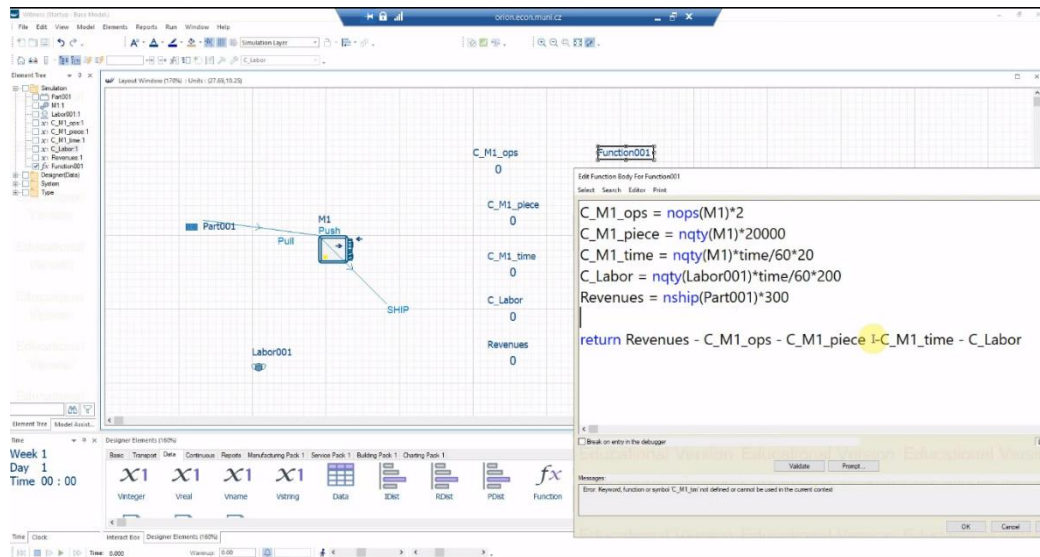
Witness (Startup - Basic Model)
File Edit View Model Elements Reports Run Window Help
orion.econ.muni.cz
Simulation Layer
C_Labor
Element Tree
Simulation
Part001
M1
Labor001
C_M1_ops
C_M1_piece
C_M1_time
C_Labor
Revenues
Function001
Designer(Data)
System
Type
Layout Window (176%) : Units : (27.66,10.25)
Part001
Pull
M1
Push
SHIP
Labor001
C_M1_ops
0
C_M1_piece
0
C_M1_time
0
C_Labor
0
Revenues
0
Function001
Edit Function Body For Function001
Select Search Editor Print

C_M1_ops = nops(M1)*2
C_M1_piece = nqty(M1)*20000
C_M1_time = nqty(M1)*time/60*20
C_Labor = nqty(Labor001)*time/60*200
Revenues = nship(Part001)*300

return Revenues - C_M1_ops - C_M1_piece - C_M1_time - C_Labor

Break on entry in the debugger
Validate
Prompt...
Messages
Error: Keyword, function or symbol 'C_M1_ion' not defined or cannot be used in the current context
OK
Cancel
Element Tree Model Assist...
Time
Week 1
Day 1
Time 00 : 00
Time Clock
Designer Elements (160%)
Basic Transport Data Continuous Reports Manufacturing Pack 1 Service Pack 1 Building Pack 1 Charting Pack 1
Vinteger Vreal Vname Vstring Data IDist RDist PDist Function
Interact Box Designer Elements (160%)
Time: 0.000
Warmup: 0.00
Educational Version